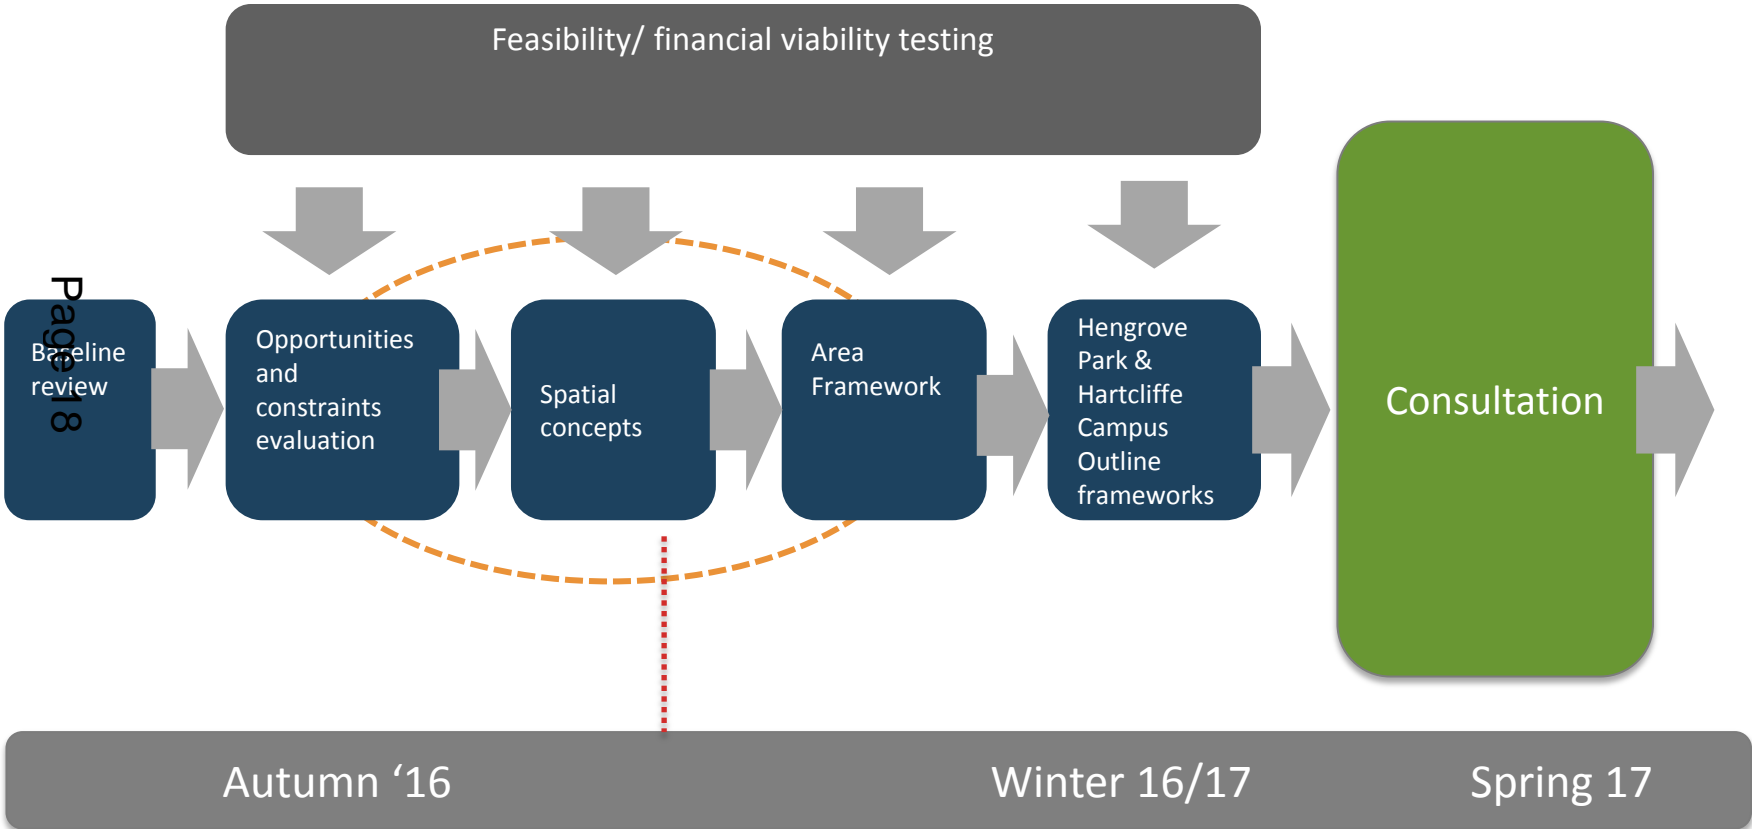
Feasibility/ financial viability testing

Page 18

Baseline review

Opportunities and constraints evaluation

Spatial concepts

Area Framework

Hengrove Park & Hartcliffe Campus Outline frameworks

Consultation

Autumn '16

Winter 16/17

Spring 17